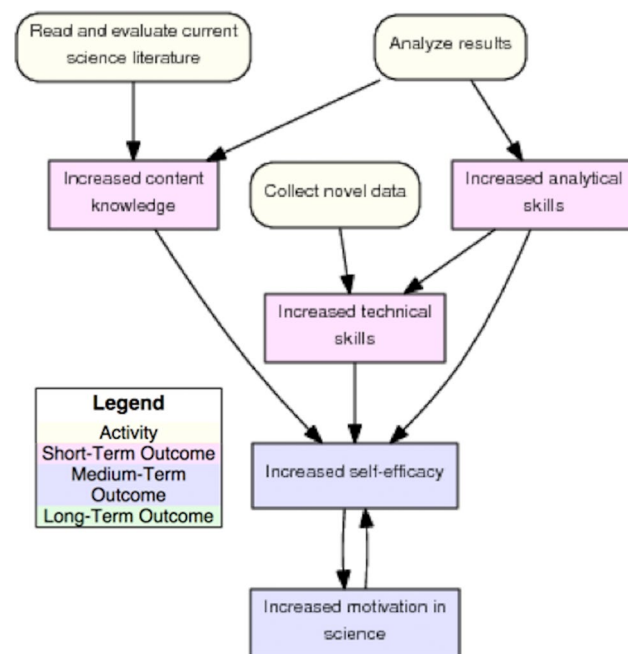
Read and evaluate current science literature

Analyze results

Increased content knowledge

Collect novel data

Increased analytical skills

Increased technical skills

Legend
Activity
Short-Term Outcome
Medium-Term Outcome
Long-Term Outcome

Increased self-efficacy

Increased motivation in science